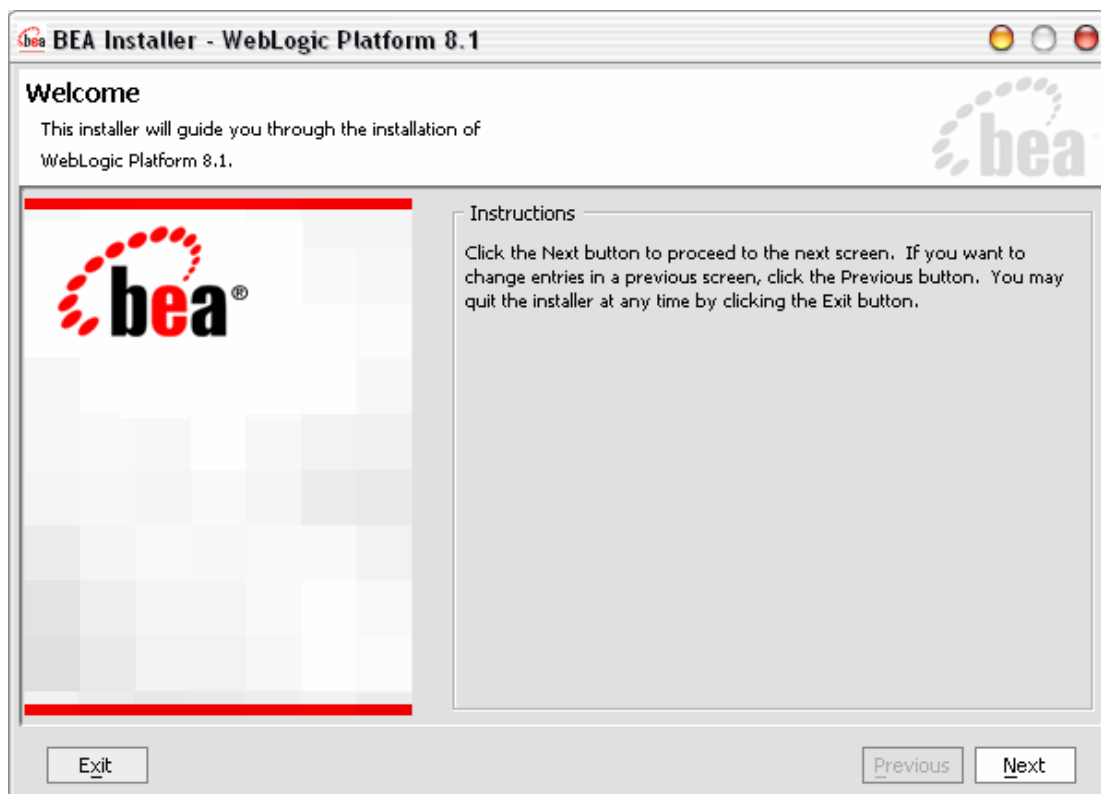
bea BEA Installer - WebLogic Platform 8.1

Welcome

This installer will guide you through the installation of WebLogic Platform 8.1.

bea

bea®

Instructions

Click the Next button to proceed to the next screen. If you want to change entries in a previous screen, click the Previous button. You may quit the installer at any time by clicking the Exit button.

Exit

Previous

Next